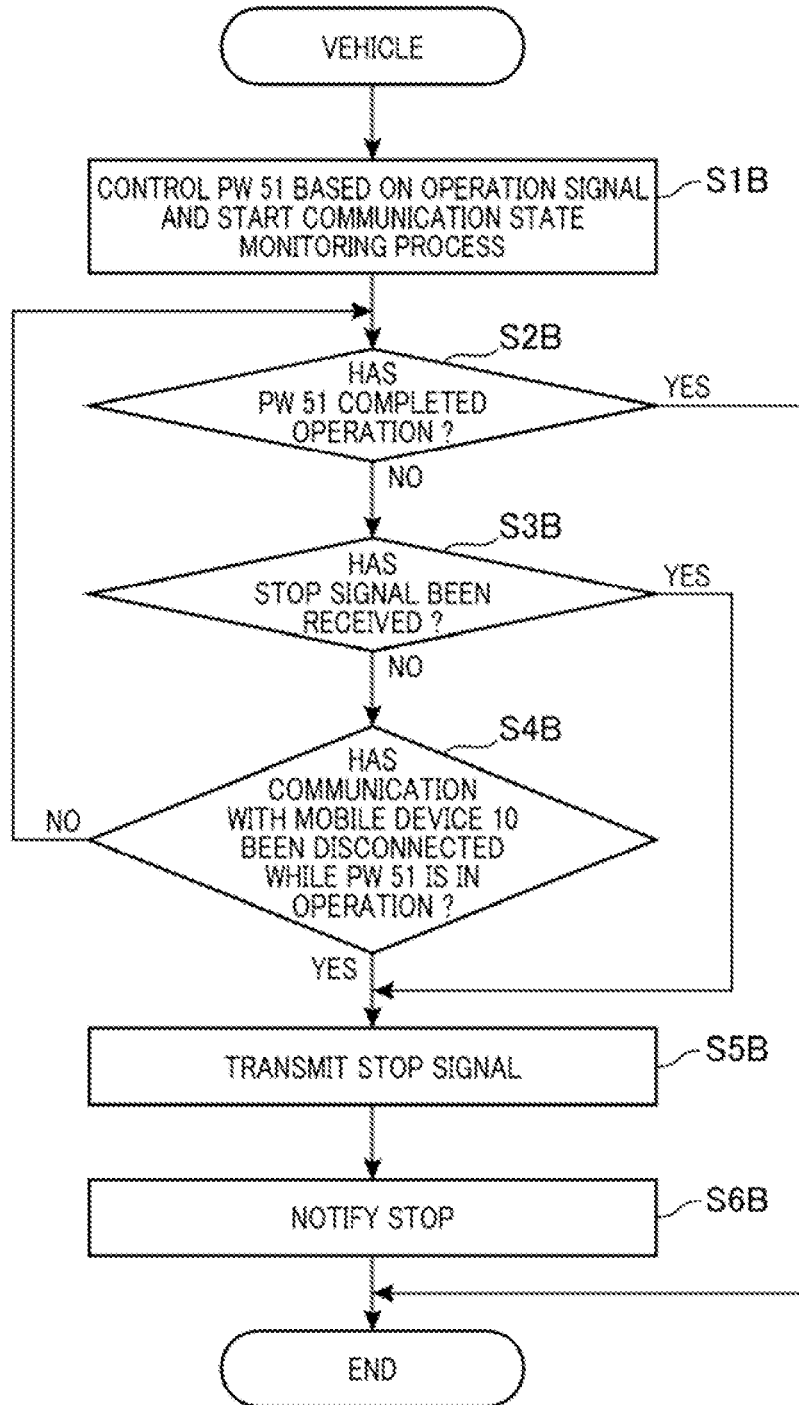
VEHICLE

CONTROL PW 51 BASED ON OPERATION SIGNAL AND START COMMUNICATION STATE MONITORING PROCESS

S1B

S2B

HAS PW 51 COMPLETED OPERATION ?

YES

NO

S3B

HAS STOP SIGNAL BEEN RECEIVED ?

YES

NO

S4B

HAS COMMUNICATION WITH MOBILE DEVICE 10 BEEN DISCONNECTED WHILE PW 51 IS IN OPERATION ?

NO

YES

TRANSMIT STOP SIGNAL

S5B

NOTIFY STOP

S6B

END